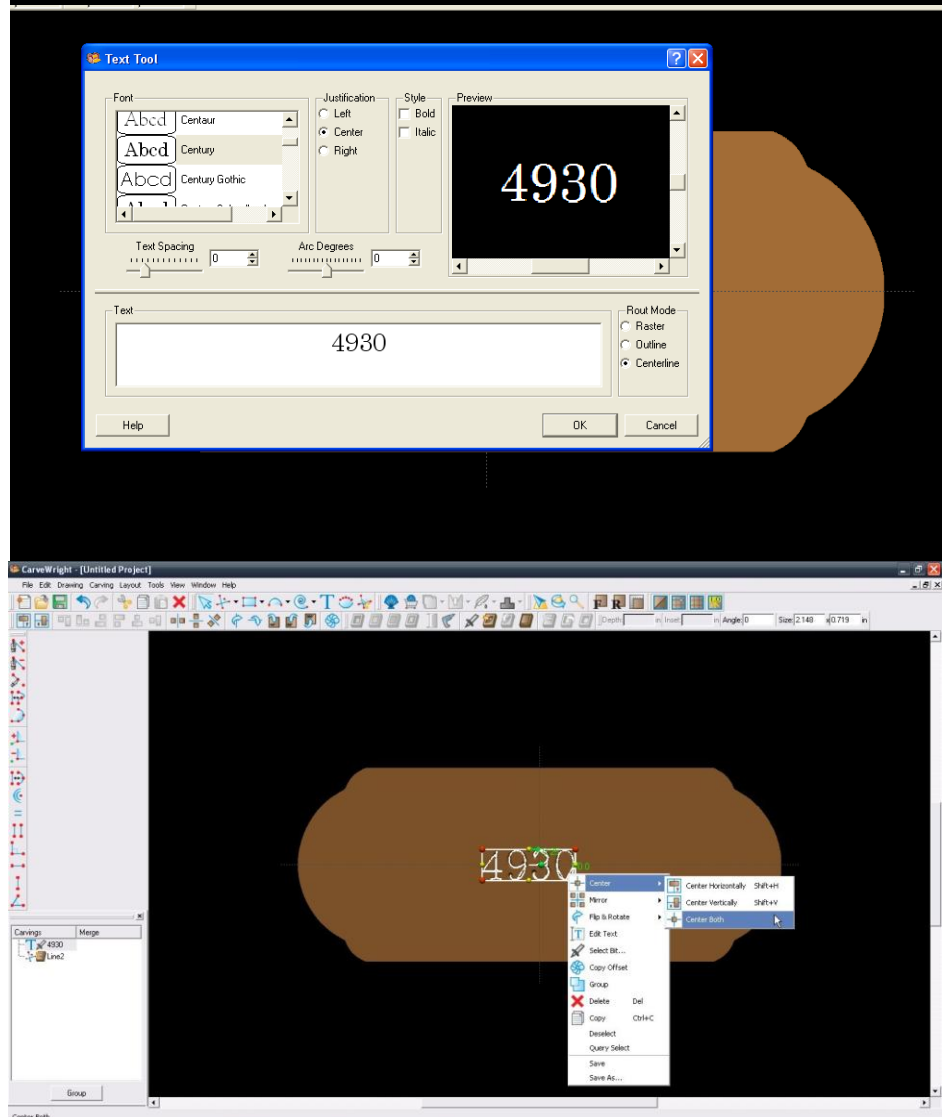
Text Tool

Font
Abcd Centaur
Abcd Century
Abcd Century Gothic

Justification
Left
Center
Right

Style
Bold
Italic

Preview
4930

Text Spacing 0
Arc Degrees 0

Text
4930

Rout Mode
Raster
Outline
Centerline

Help
OK
Cancel

CarveWright - [Untitled Project]
File Edit Drawing Carving Layout Tools View Window Help
Depth: in Inset: in Angle: 0 Size: 2.148 x 0.719 in

Carvings Merge
4930
Line2

Group

4930

Center
Mirror
Flip & Rotate
Edit Text
Select Bit...
Copy Offset
Group
Delete Del
Copy Ctrl+C
Deselect
Query Select
Save
Save As...

Center Horizontally Shift+H
Center Vertically Shift+V
Center Both

Center Both